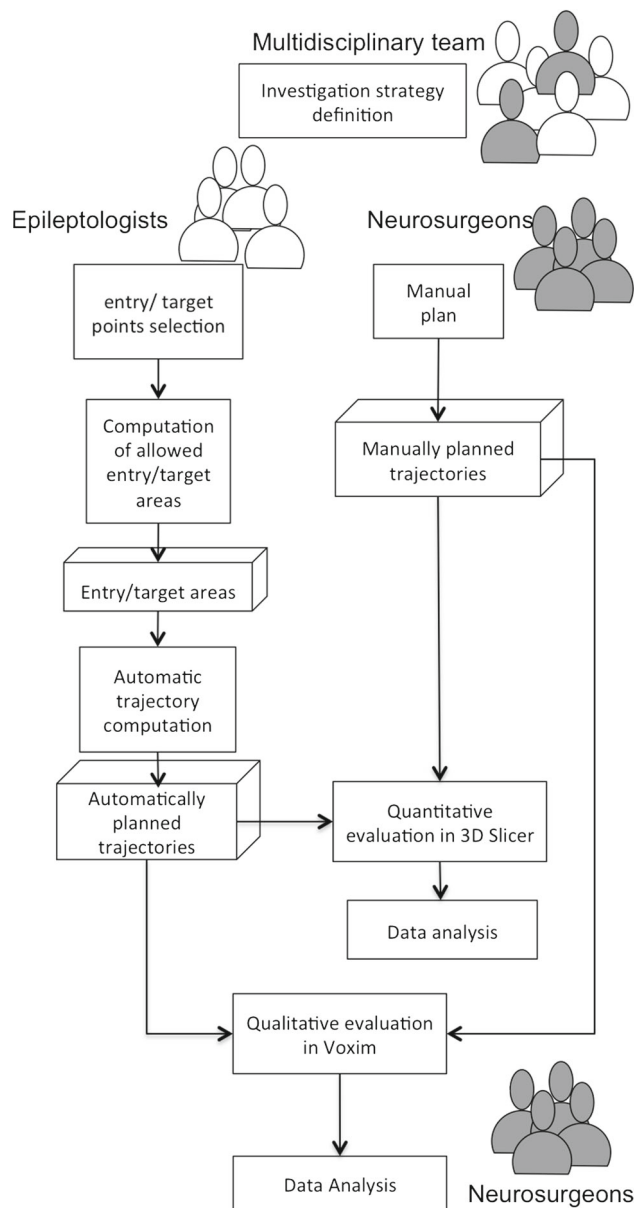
Multidisciplinary team

Investigation strategy definition

Epileptologists

Neurosurgeons

entry/ target points selection

Manual plan

Computation of allowed entry/target areas

Manually planned trajectories

Entry/target areas

Automatic trajectory computation

Automatically planned trajectories

Quantitative evaluation in 3D Slicer

Data analysis

Qualitative evaluation in Voxim

Data Analysis

Neurosurgeons